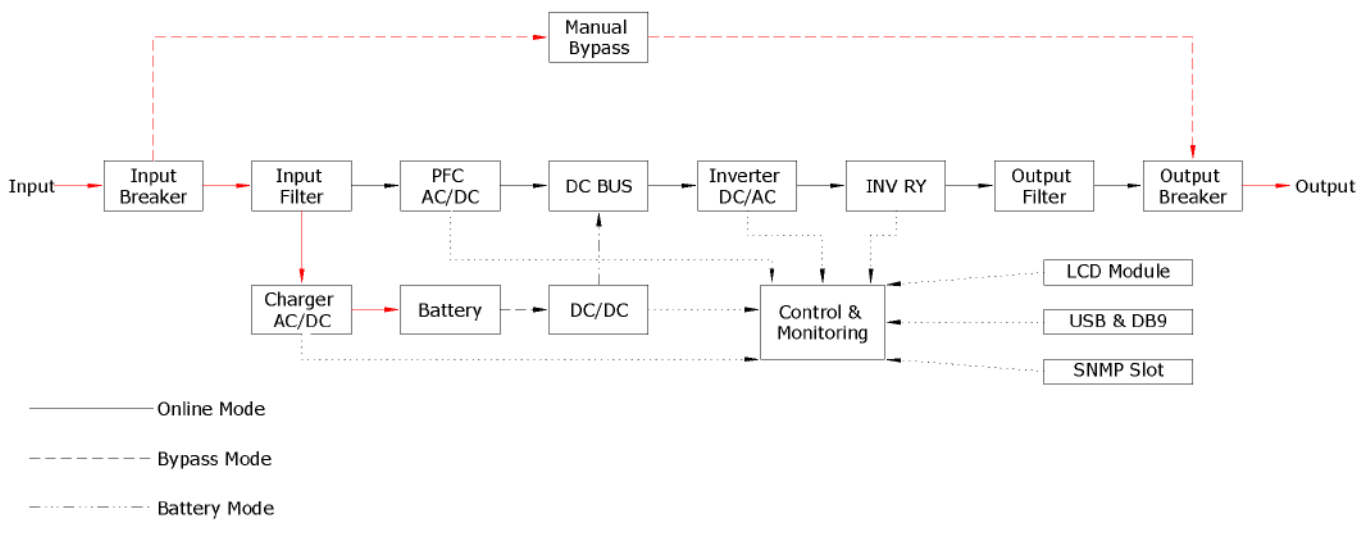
Manual Bypass

Input

Input Breaker

Input Filter

PFC AC/DC

DC BUS

Inverter DC/AC

INV RY

Output Filter

Output Breaker

Output

Charger AC/DC

Battery

DC/DC

Control & Monitoring

LCD Module

USB & DB9

SNMP Slot

Online Mode

Bypass Mode

Battery Mode